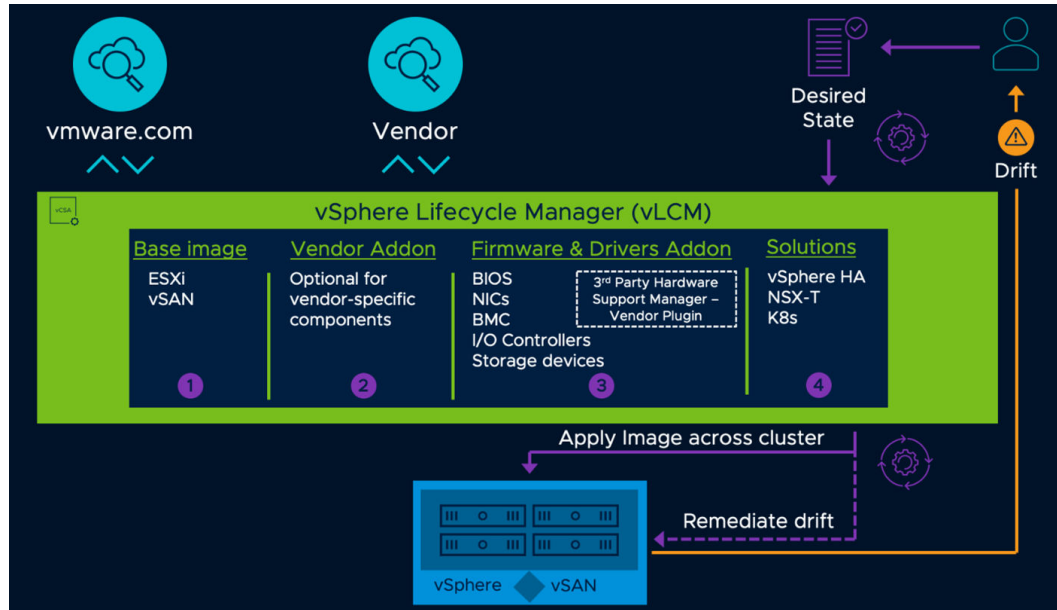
vmware.com

Vendor

Desired State

Drift

vCSA

vSphere Lifecycle Manager (vLCM)

Base image
ESXi
vSAN
1

Vendor Addon
Optional for vendor-specific components
2

Firmware & Drivers Addon
BIOS
NICs
BMC
I/O Controllers
Storage devices
3rd Party Hardware Support Manager – Vendor Plugin
3

Solutions
vSphere HA
NSX-T
K8s
4

Apply Image across cluster

Remediate drift

vSphere vSAN